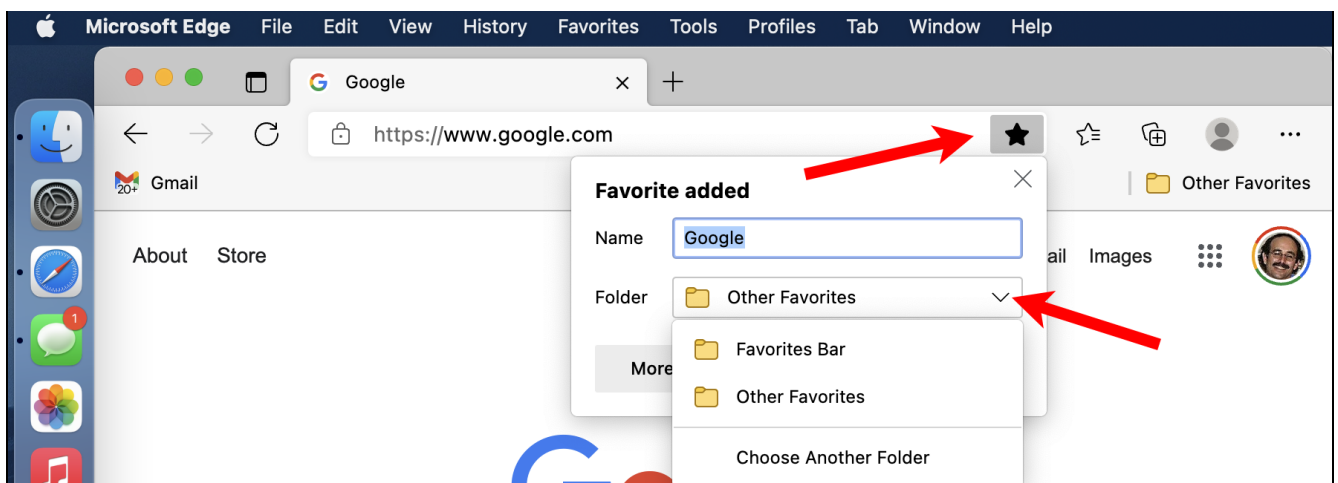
Microsoft Edge File Edit View History Favorites Tools Profiles Tab Window Help

Google

https://www.google.com

Gmail

20+

Other Favorites

Favorite added

Name Google

Folder Other Favorites

Favorites Bar

Other Favorites

Choose Another Folder

More

About Store

ail Images

1